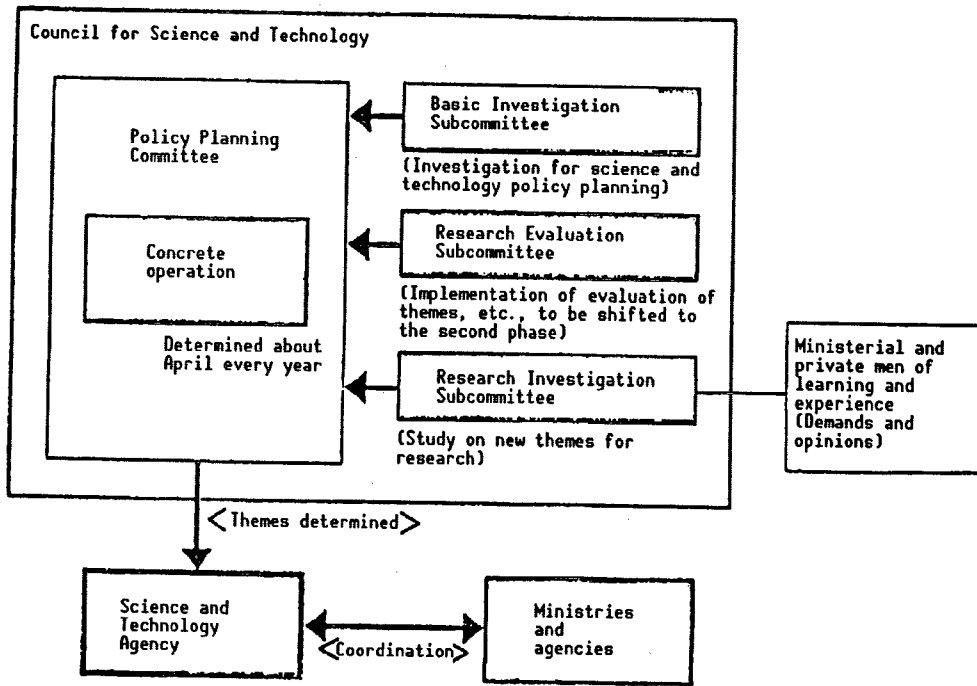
Council for Science and Technology

Policy Planning Committee

Concrete operation

Determined about April every year

Basic Investigation Subcommittee

(Investigation for science and technology policy planning)

Research Evaluation Subcommittee

(Implementation of evaluation of themes, etc., to be shifted to the second phase)

Research Investigation Subcommittee

(Study on new themes for research)

Ministerial and private men of learning and experience (Demands and opinions)

<Themes determined>

Science and Technology Agency

<Coordination>

Ministries and agencies